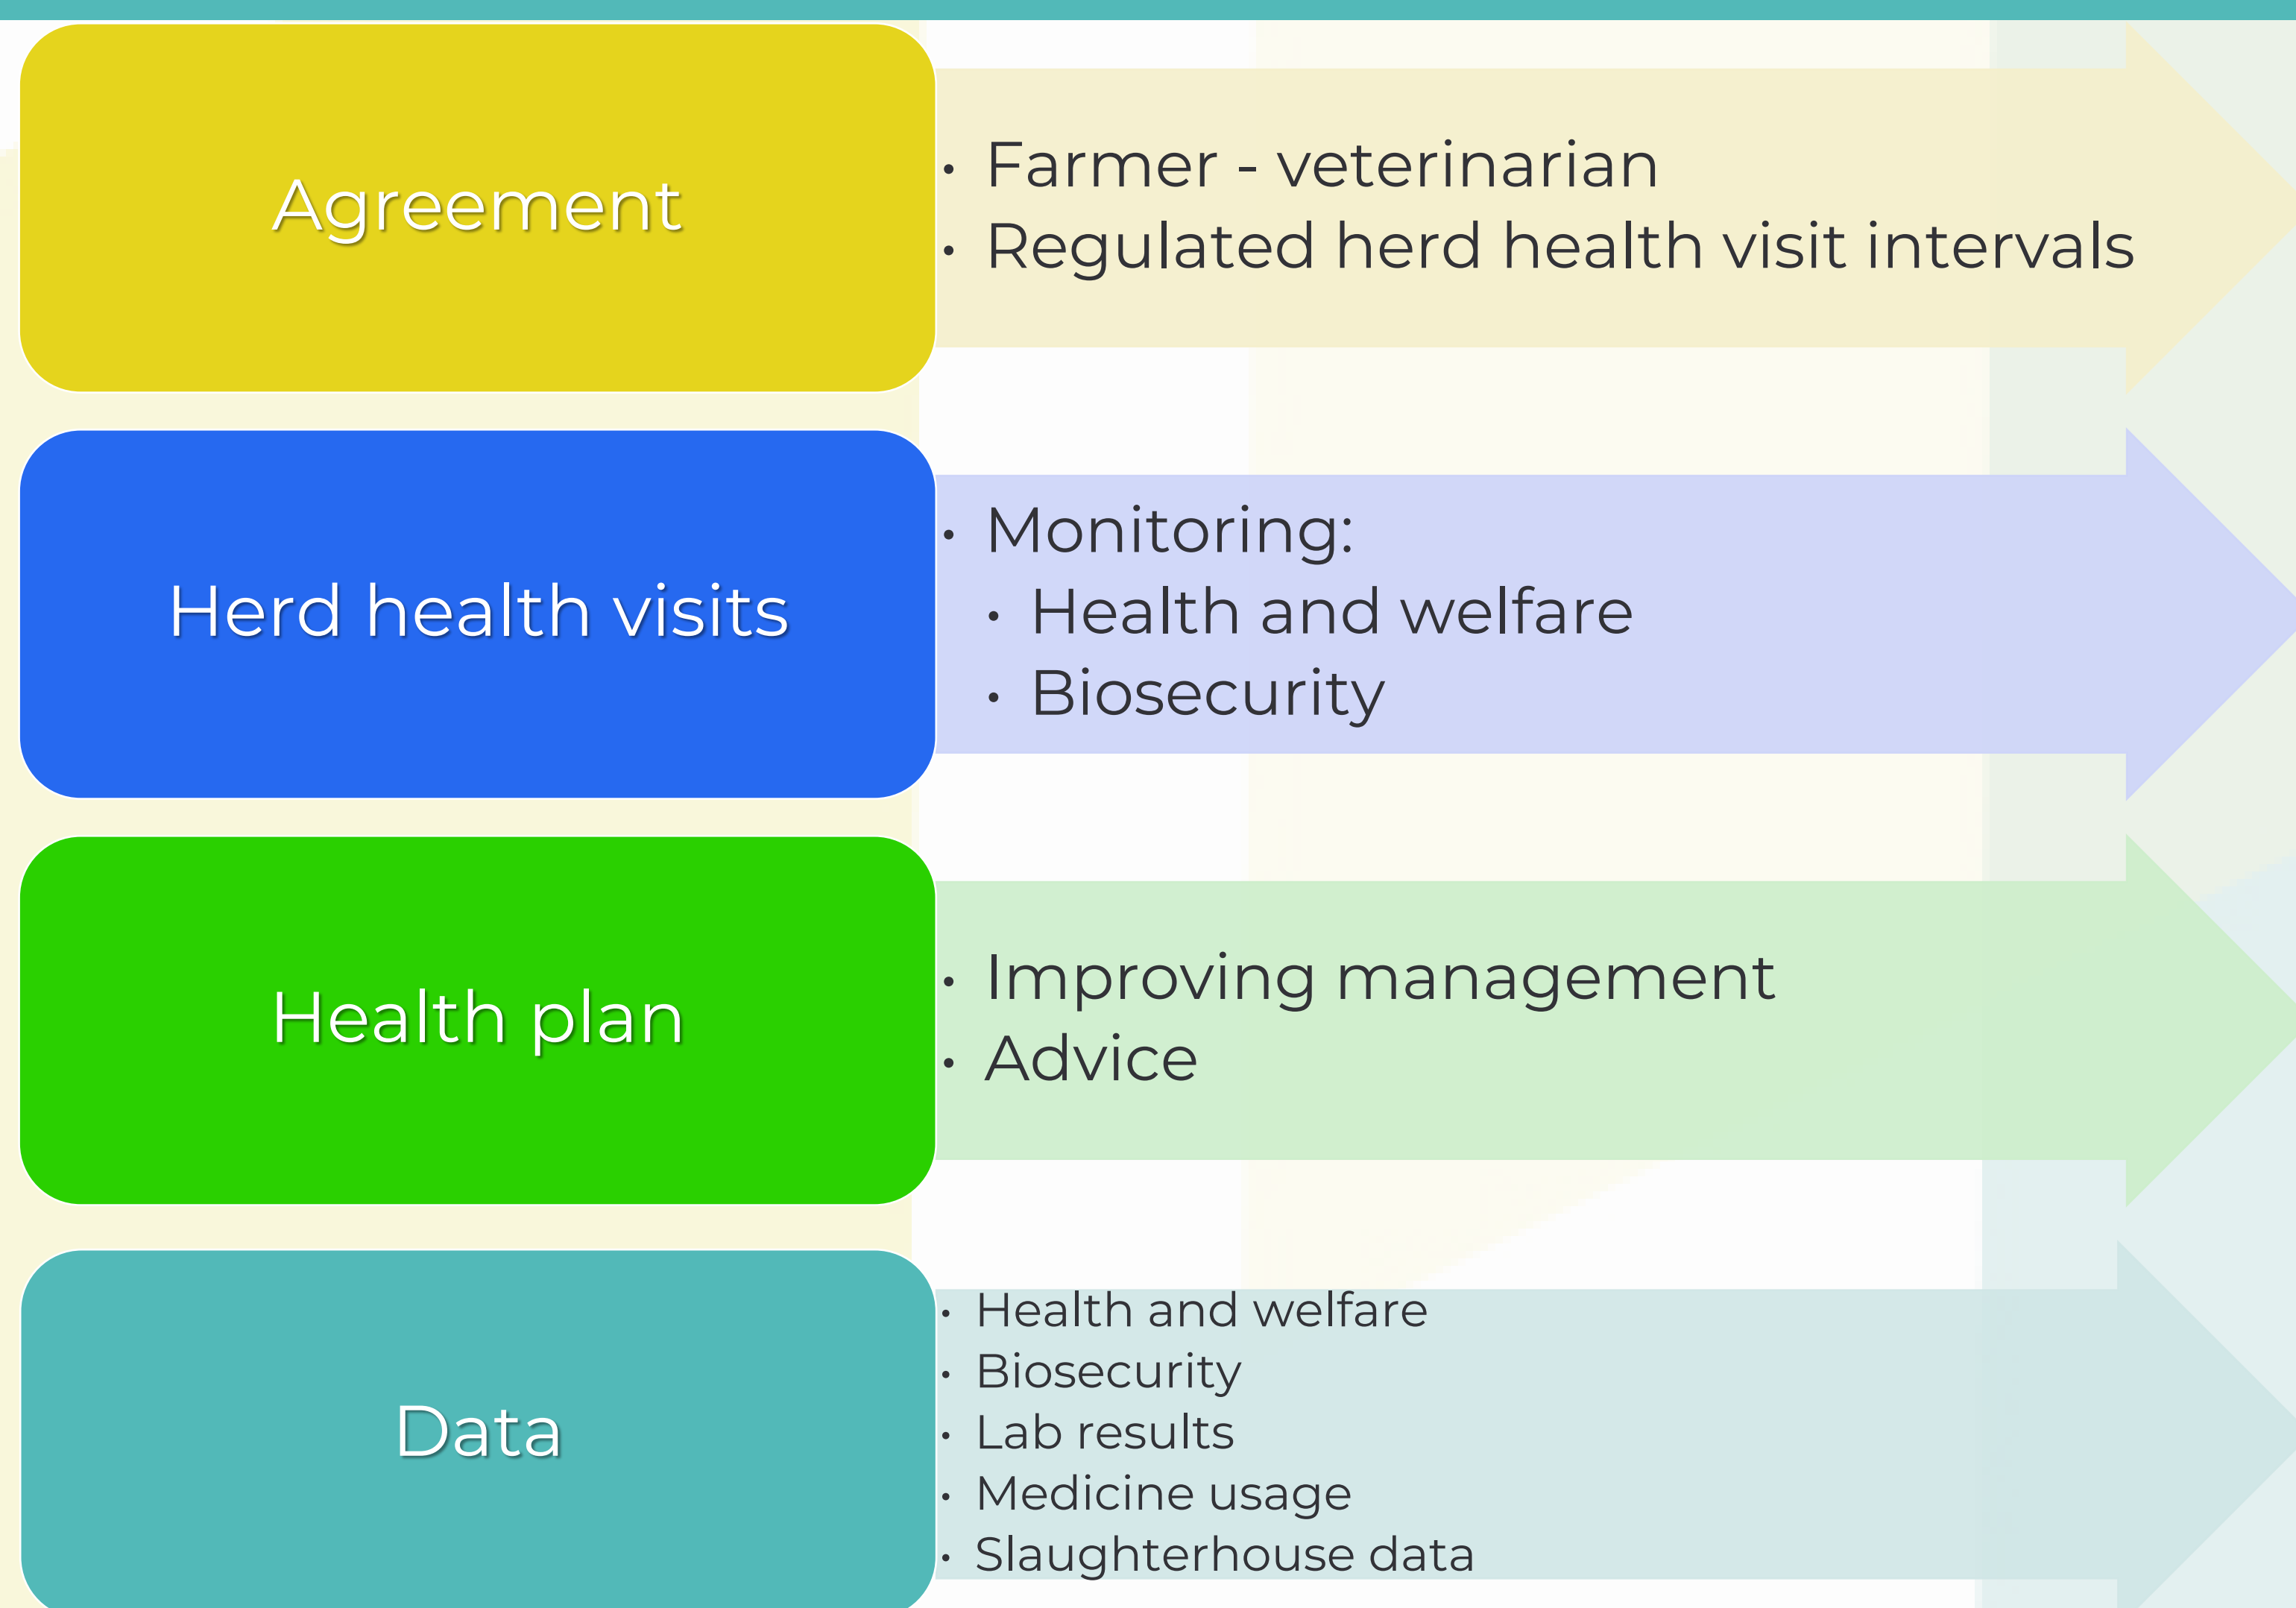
Agreement

- Farmer - veterinarian
- Regulated herd health visit intervals

Herd health visits

- Monitoring:
  - Health and welfare
  - Biosecurity

Health plan

- Improving management
- Advice

Data

- Health and welfare
- Biosecurity
- Lab results
- Medicine usage
- Slaughterhouse data